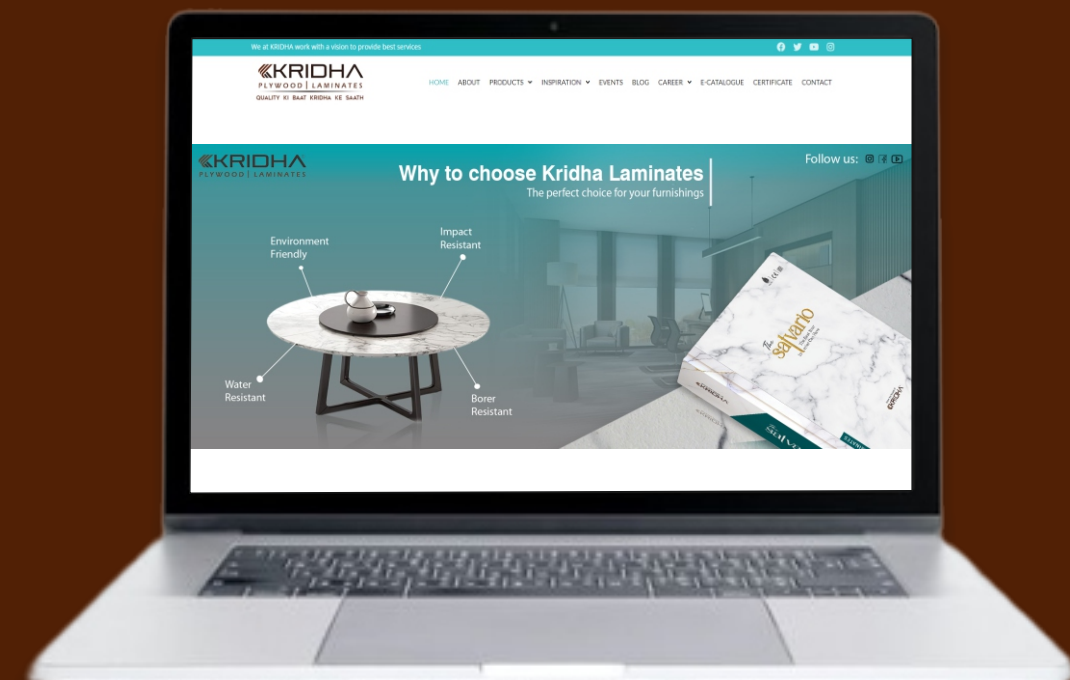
We at KRIDHA work with a vision to provide best services

KRIDHA
PLYWOOD | LAMINATES
QUALITY KI BAAT KRIDHA KE SAATH

HOME ABOUT PRODUCTS INSPIRATION EVENTS BLOG CAREER E-CATALOGUE CERTIFICATE CONTACT

KRIDHA
PLYWOOD | LAMINATES

Why to choose Kridha Laminates
The perfect choice for your furnishings

Follow us:

Environment Friendly

Impact Resistant

Water Resistant

Borer Resistant

The salvario

KRIDHA